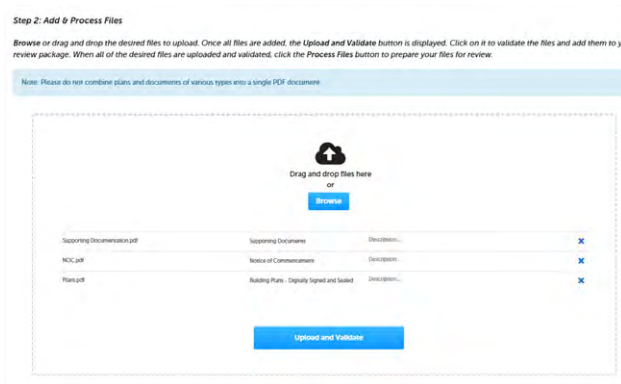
Step 2: Add & Process Files

Browse or drag and drop the desired files to upload. Once all files are added, the Upload and Validate button is displayed. Click on it to validate the files and add them to y review package. When all of the desired files are uploaded and validated, click the Process Files button to prepare your files for review.

Note: Please do not combine plans and documents of various types into a single PDF document.

Drag and drop files here
or
Browse

| | | | |
|---|---|---|---|
| Supporting Documentation.pdf | Supporting Documents | Description... | ✕ |
| NOC.pdf | Notice of Commencement | Description... | ✕ |
| Plans.pdf | Building Plans - Digitally Signed and Sealed | Description... | ✕ |

Upload and Validate